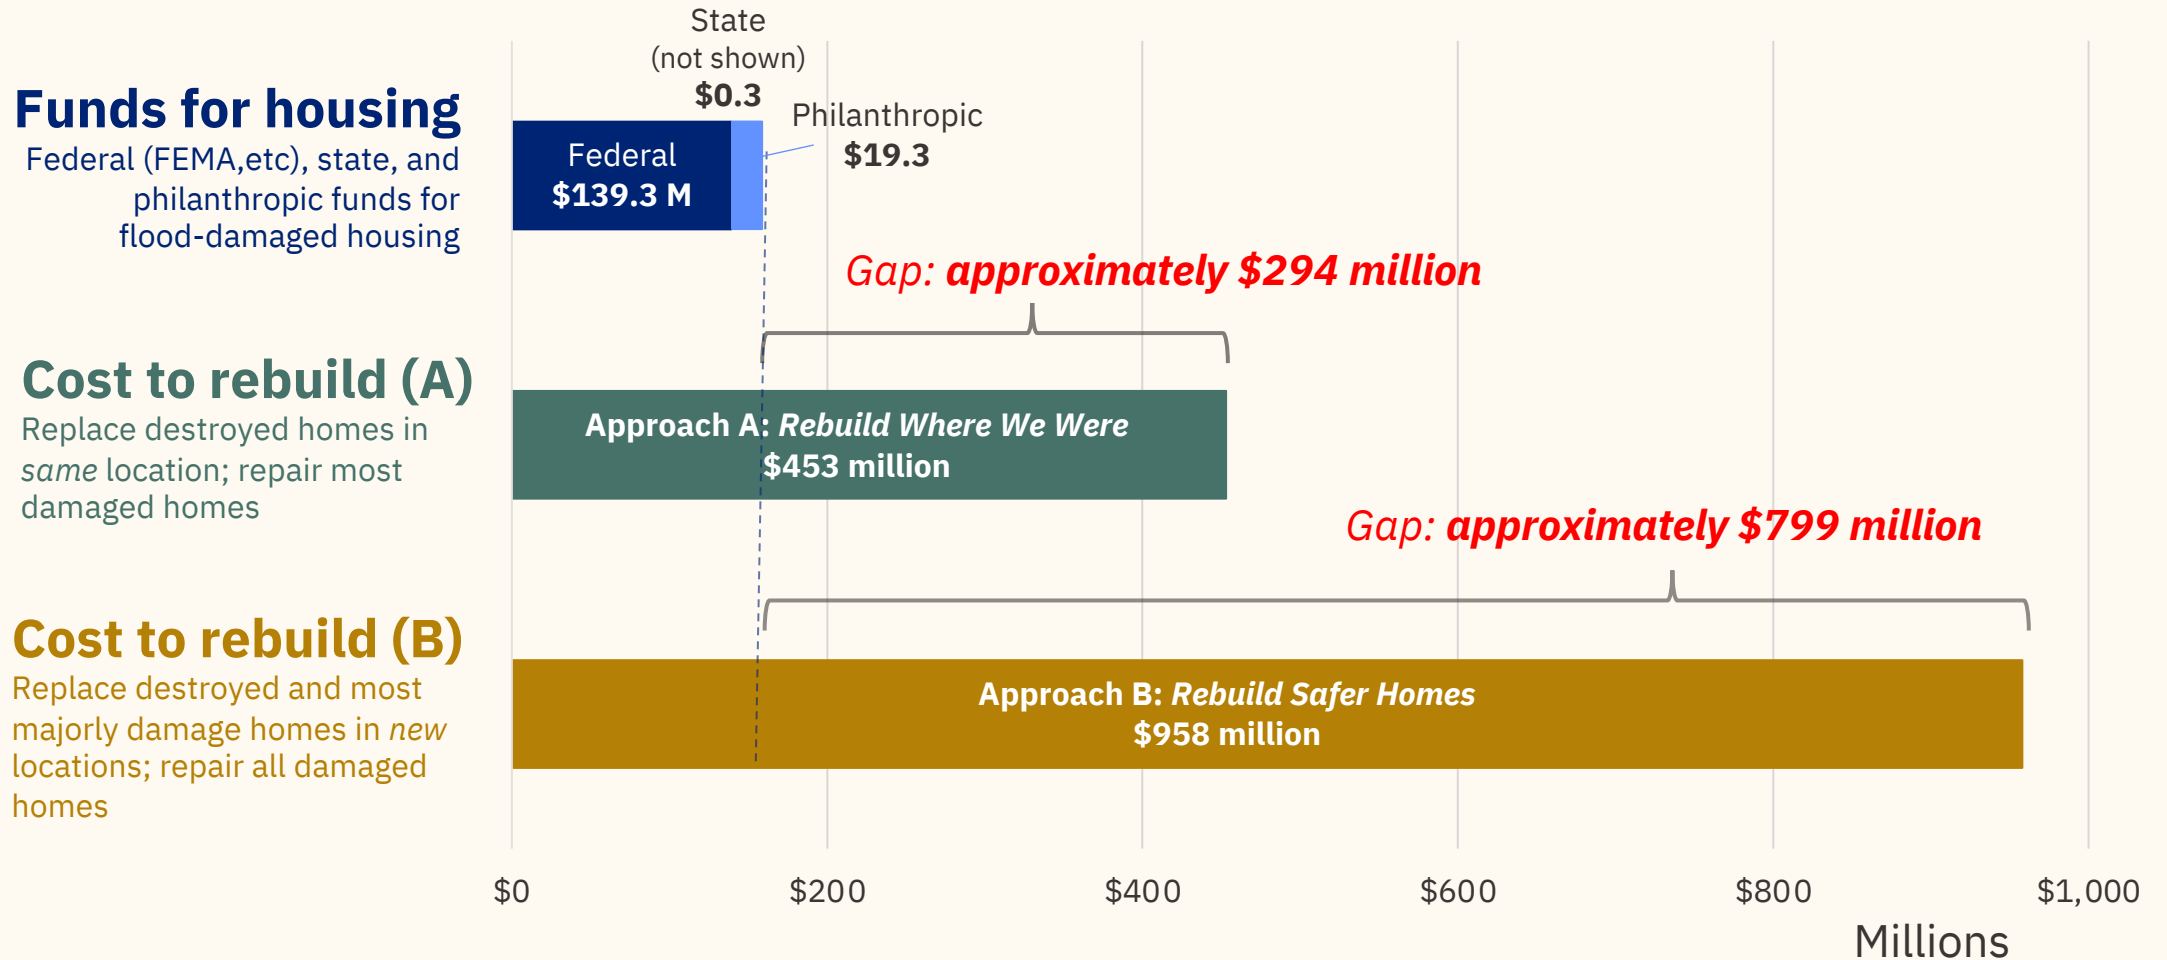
State (not shown) $0.3

Funds for housing
Federal (FEMA,etc), state, and philanthropic funds for flood-damaged housing

Federal
$139.3 M

Philanthropic
$19.3

Gap: approximately $294 million

Cost to rebuild (A)
Replace destroyed homes in *same* location; repair most damaged homes

Approach A: *Rebuild Where We Were*
$453 million

Gap: approximately $799 million

Cost to rebuild (B)
Replace destroyed and most majorly damage homes in *new* locations; repair all damaged homes

Approach B: *Rebuild Safer Homes*
$958 million

$0
$200
$400
$600
$800
$1,000
Millions